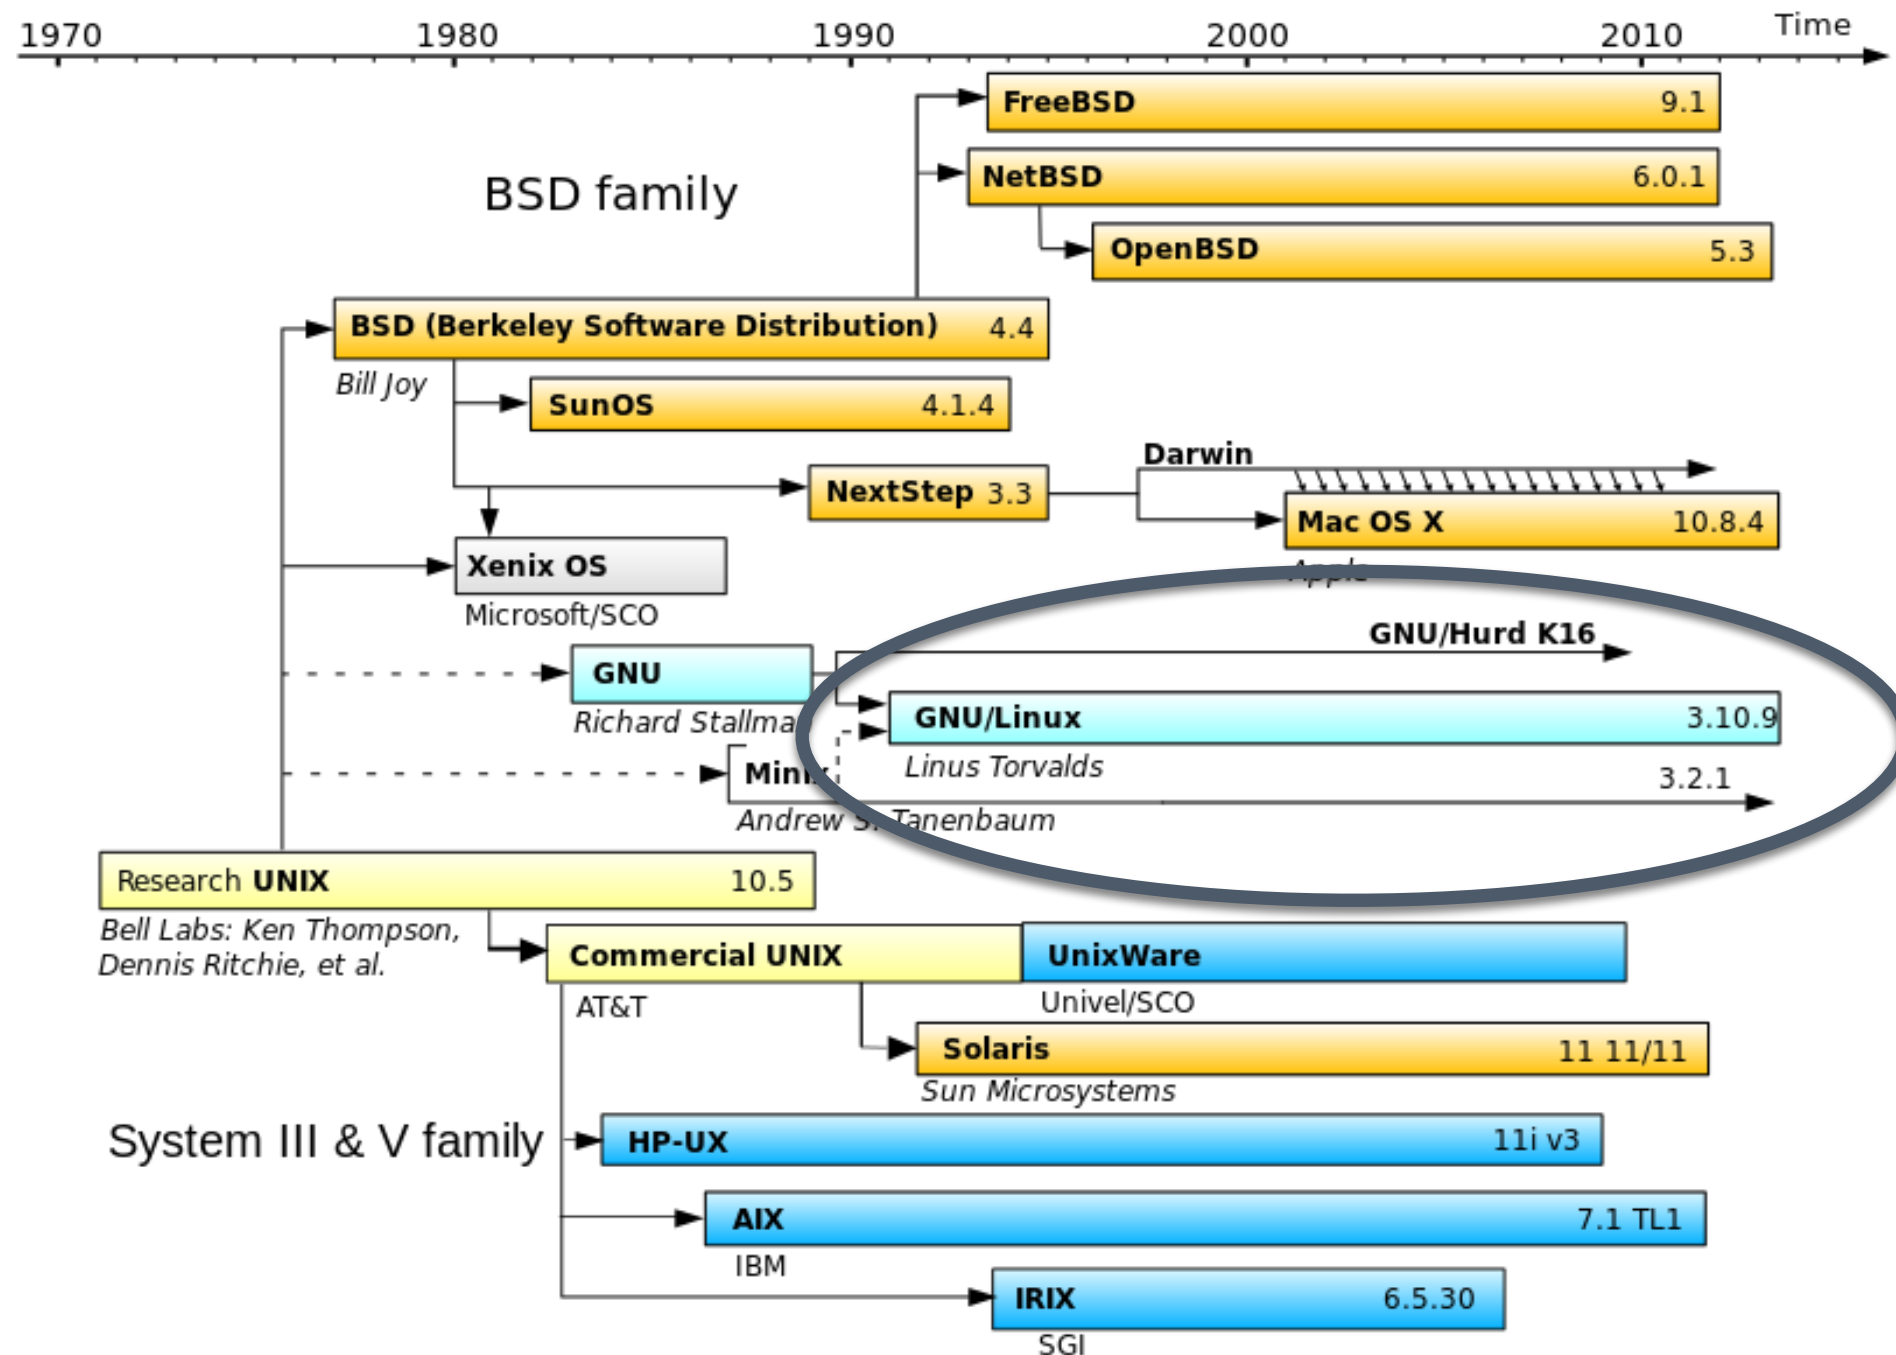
1970 1980 1990 2000 2010 Time

BSD family

FreeBSD 9.1

NetBSD 6.0.1

OpenBSD 5.3

BSD (Berkeley Software Distribution) 4.4

Bill Joy

SunOS 4.1.4

Darwin

NextStep 3.3

Mac OS X 10.8.4

Apple

Xenix OS

Microsoft/SCO

GNU/Hurd K16

GNU

Richard Stallma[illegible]

GNU/Linux 3.10.9

Linus Torvalds

Mini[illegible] 3.2.1

Andrew S. Tanenbaum

Research UNIX 10.5

Bell Labs: Ken Thompson, Dennis Ritchie, et al.

Commercial UNIX

UnixWare

AT&T

Univel/SCO

Solaris 11 11/11

Sun Microsystems

System III & V family

HP-UX 11i v3

AIX 7.1 TL1

IBM

IRIX 6.5.30

SGI